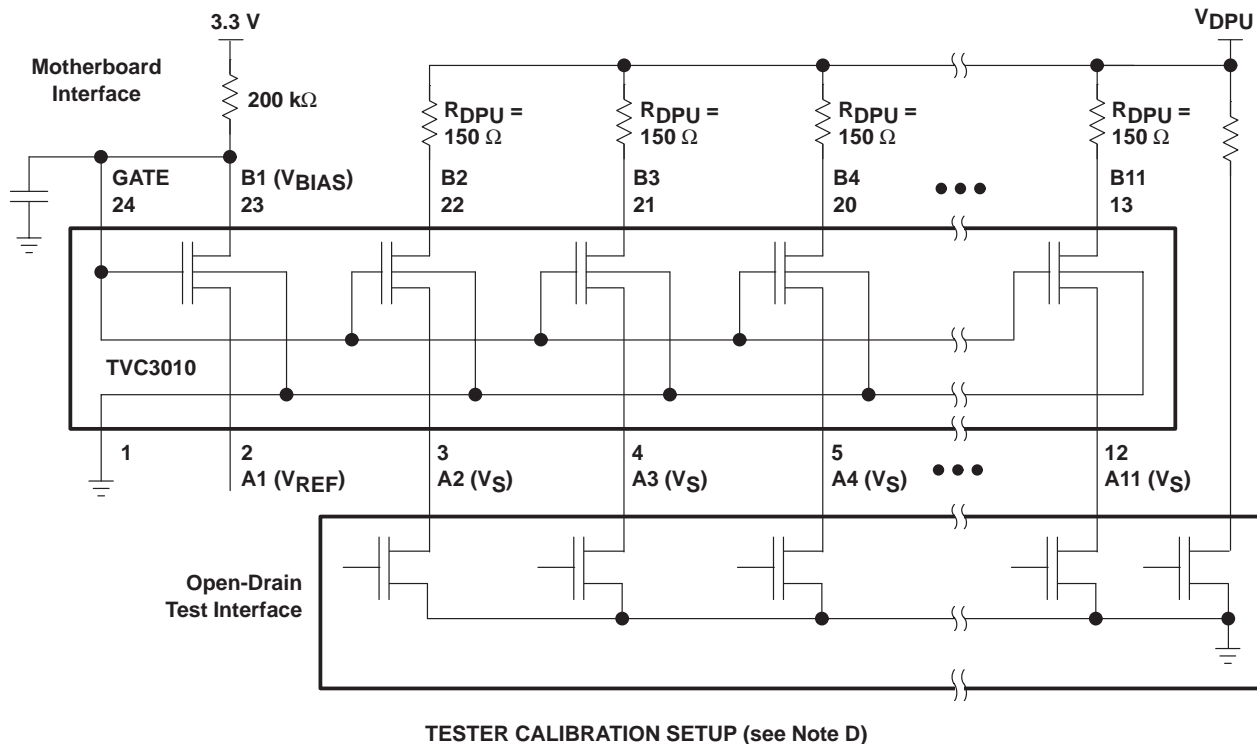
3.3 V

$V_{DPU}$

Motherboard Interface

200 k$\Omega$

$R_{DPU}$ = 150 $\Omega$

$R_{DPU}$ = 150 $\Omega$

$R_{DPU}$ = 150 $\Omega$

$R_{DPU}$ = 150 $\Omega$

GATE 24

B1 ($V_{BIAS}$) 23

B2 22

B3 21

B4 20

B11 13

TVC3010

1

2 A1 ($V_{REF}$)

3 A2 ($V_S$)

4 A3 ($V_S$)

5 A4 ($V_S$)

12 A11 ($V_S$)

Open-Drain Test Interface

TESTER CALIBRATION SETUP (see Note D)